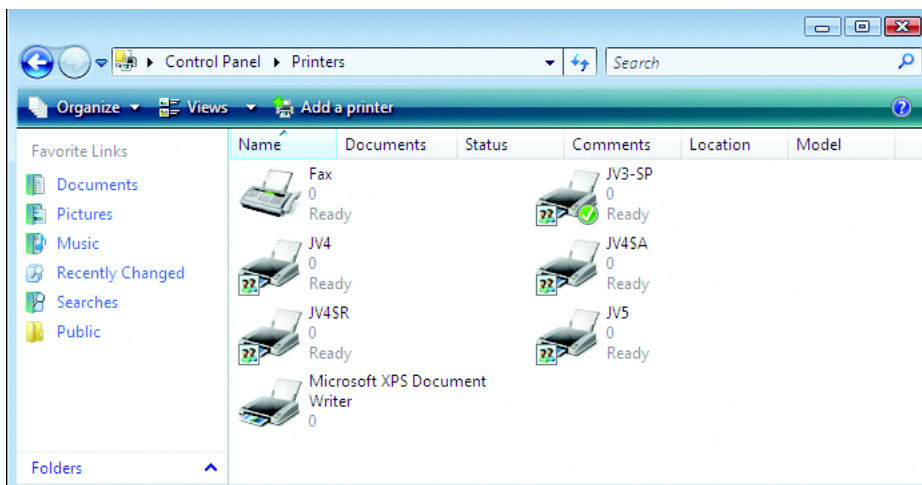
Control Panel ▸ Printers

Search

Organize ▾ Views ▾ Add a printer

Favorite Links

Documents

Pictures

Music

Recently Changed

Searches

Public

Folders

| Name | Documents | Status | Comments | Location | Model |
|---|---|---|---|---|---|

Fax
0
Ready

JV3-SP
0
Ready

JV4
0
Ready

JV4SA
0
Ready

JV4SR
0
Ready

JV5
0
Ready

Microsoft XPS Document Writer
0